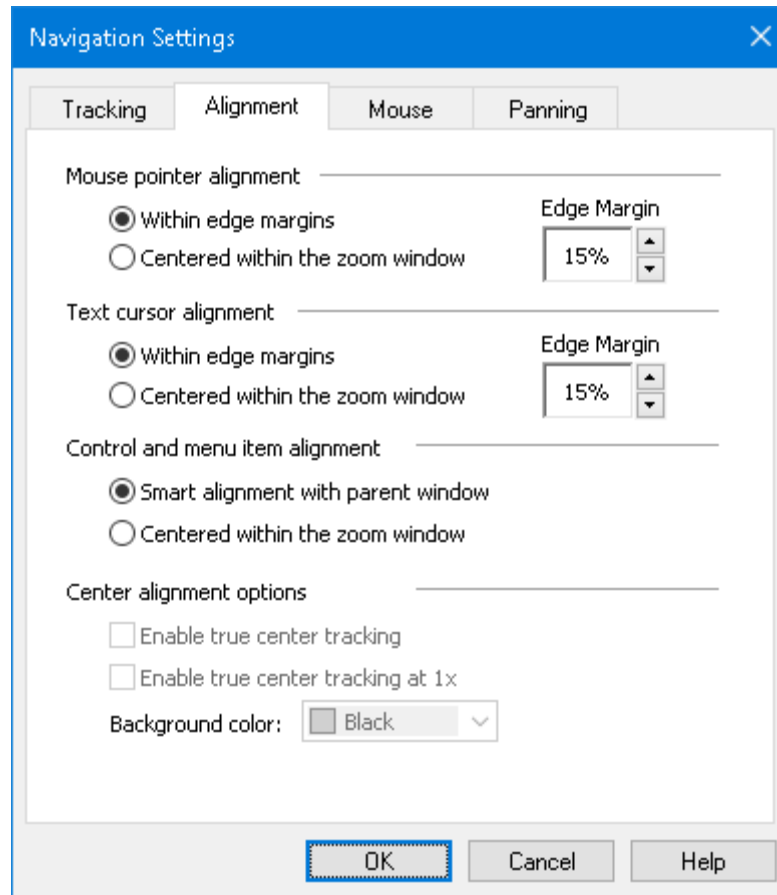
Navigation Settings

Tracking | Alignment | Mouse | Panning

Mouse pointer alignment

Within edge margins

Centered within the zoom window

Edge Margin

15%

Text cursor alignment

Within edge margins

Centered within the zoom window

Edge Margin

15%

Control and menu item alignment

Smart alignment with parent window

Centered within the zoom window

Center alignment options

Enable true center tracking

Enable true center tracking at 1x

Background color: Black

OK | Cancel | Help